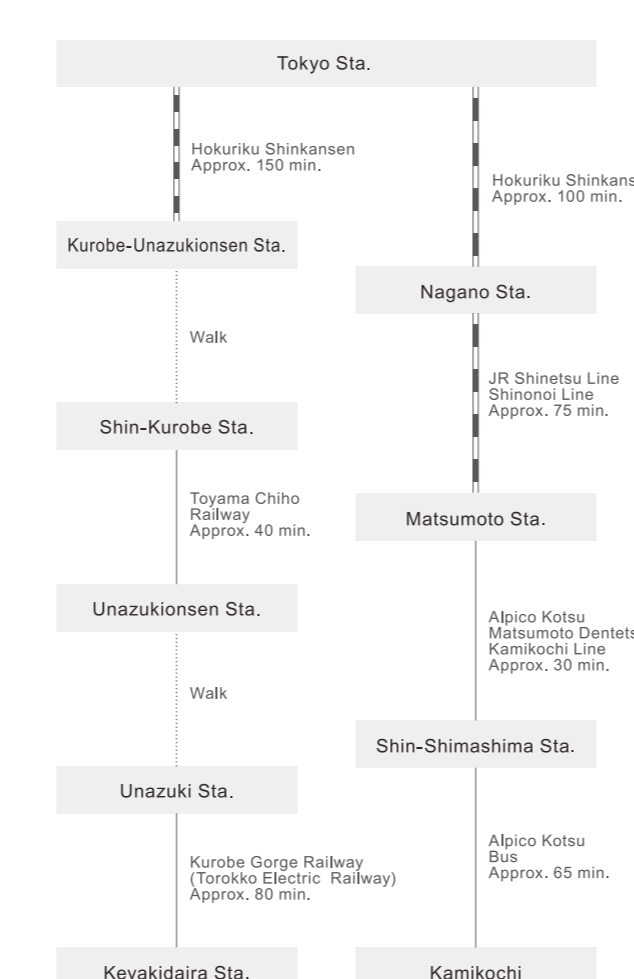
Tokyo Sta.

Hokuriku Shinkansen
Approx. 150 min.

Kurobe-Unazukionsen Sta.

Walk

Shin-Kurobe Sta.

Toyama Chiho Railway
Approx. 40 min.

Unazukionsen Sta.

Walk

Unazuki Sta.

Kurobe Gorge Railway
(Torokko Electric Railway)
Approx. 80 min.

Keyakidaira Sta.

Hokuriku Shinkans
Approx. 100 min.

Nagano Sta.

JR Shinetsu Line
Shinonoi Line
Approx. 75 min.

Matsumoto Sta.

Alpico Kotsu
Matsumoto Dentets
Kamikochi Line
Approx. 30 min.

Shin-Shimashima Sta.

Alpico Kotsu
Bus
Approx. 65 min.

Kamikochi